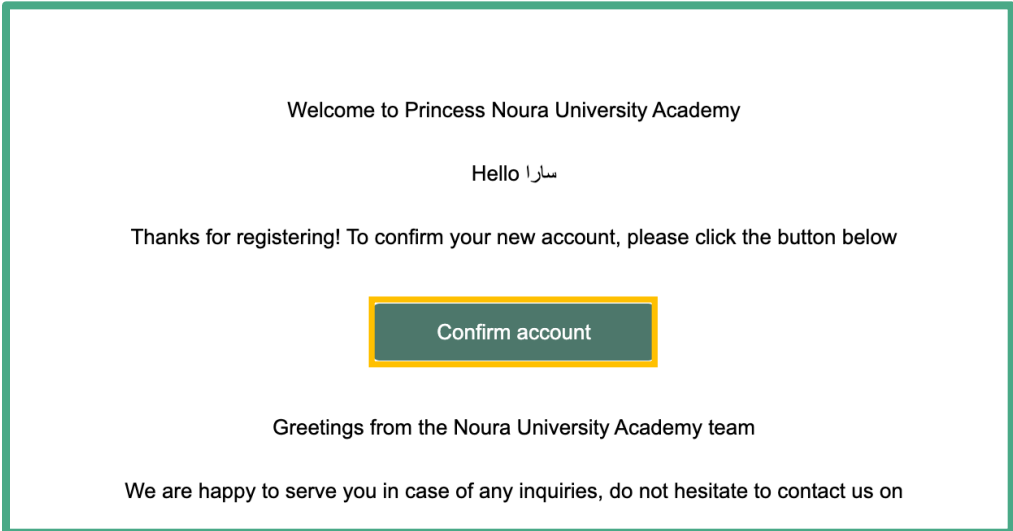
Welcome to Princess Noura University Academy

Hello سارا

Thanks for registering! To confirm your new account, please click the button below

Confirm account

Greetings from the Noura University Academy team

We are happy to serve you in case of any inquiries, do not hesitate to contact us on